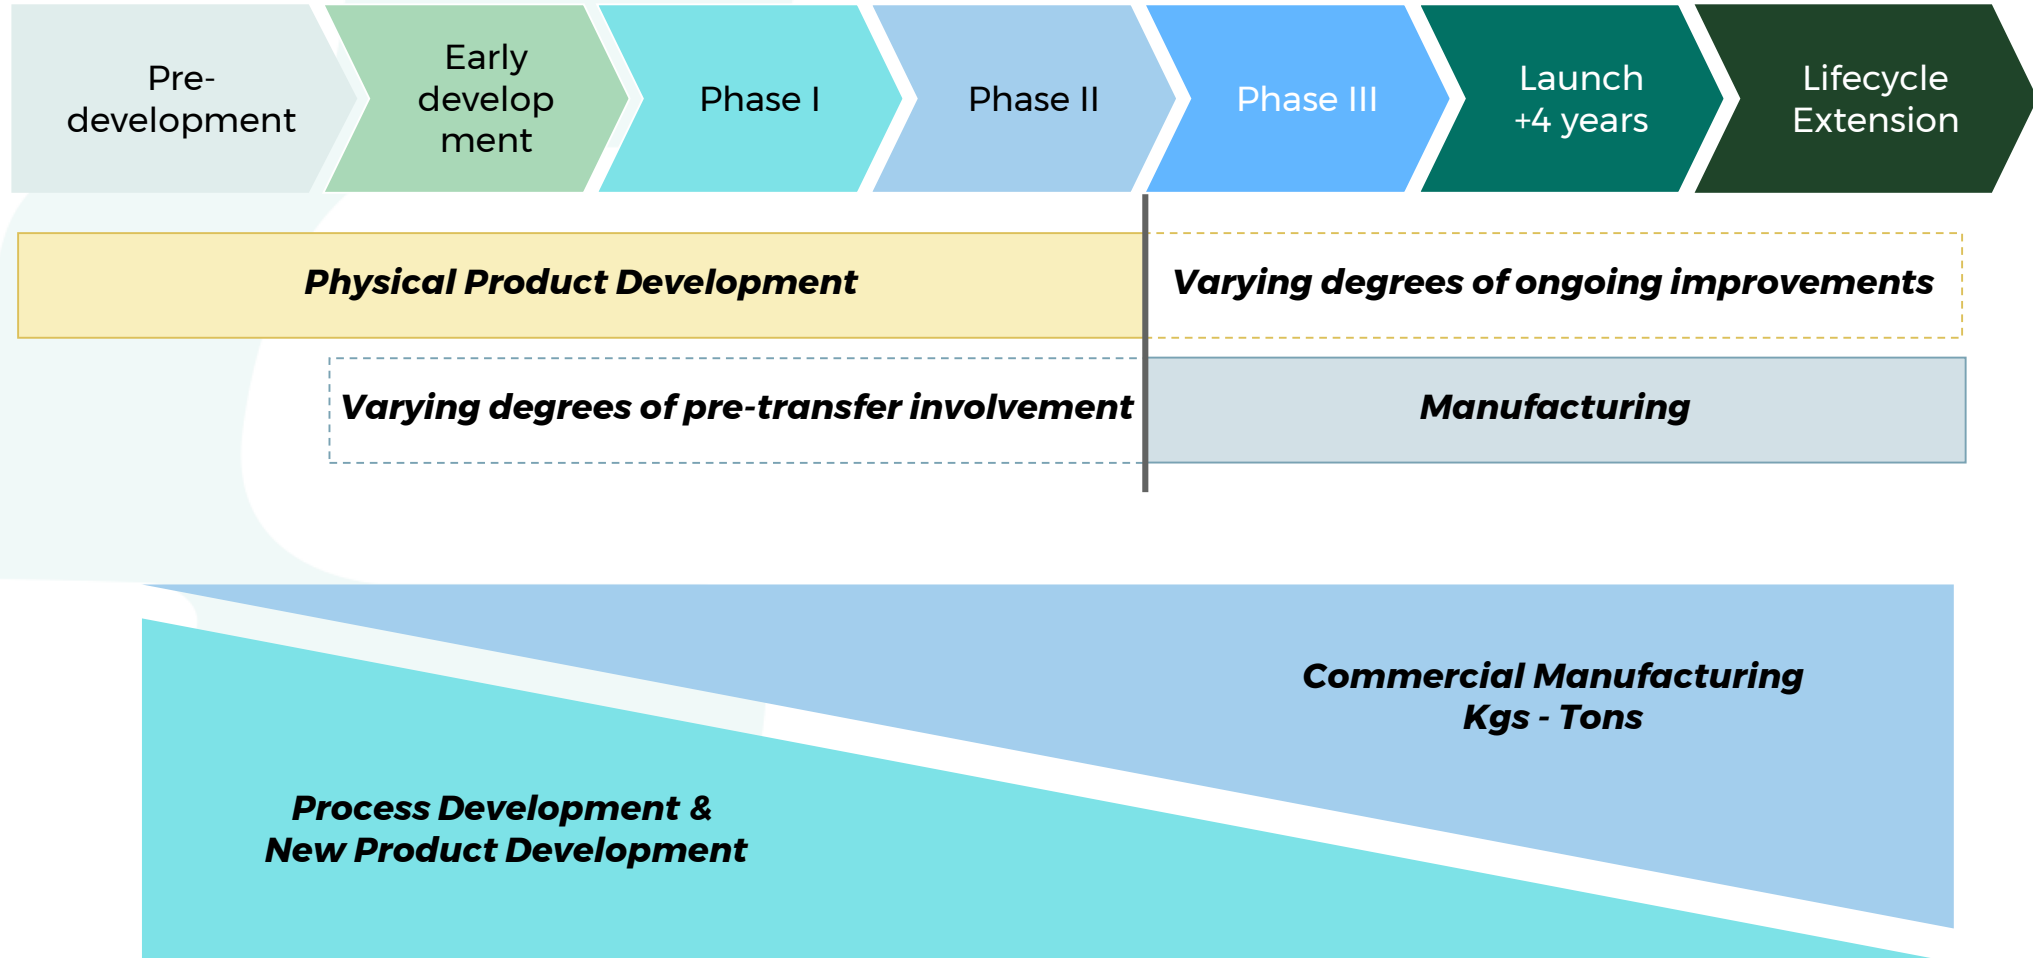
Pre-development

Early develop ment

Phase I

Phase II

Phase III

Launch +4 years

Lifecycle Extension

Physical Product Development

Varying degrees of ongoing improvements

Varying degrees of pre-transfer involvement

Manufacturing

Commercial Manufacturing
Kgs - Tons

Process Development &
New Product Development